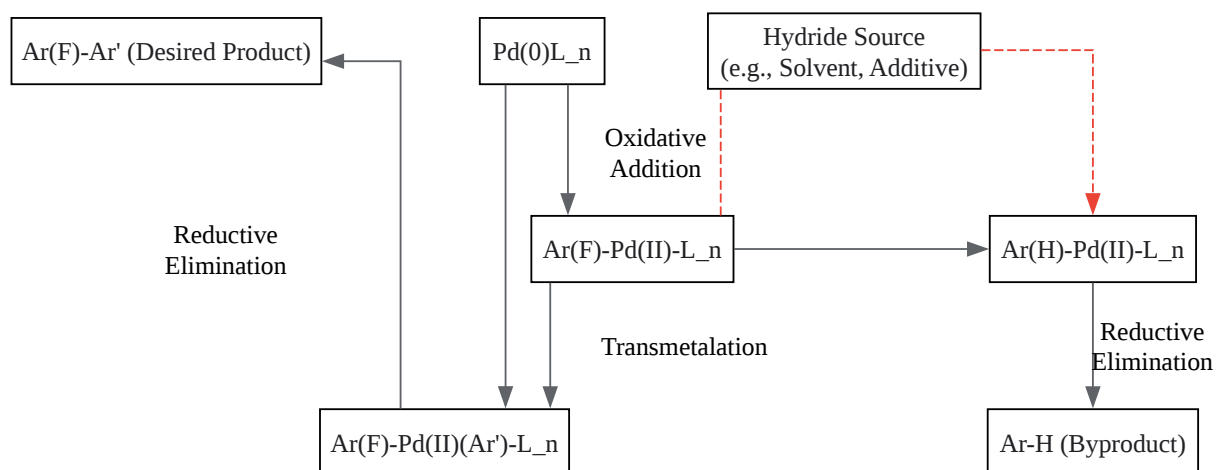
Ar(F)-Ar' (Desired Product)

Pd(0)L_n

Hydride Source (e.g., Solvent, Additive)

Oxidative Addition

Reductive Elimination

Ar(F)-Pd(II)-L_n

Ar(H)-Pd(II)-L_n

Transmetalation

Reductive Elimination

Ar(F)-Pd(II)(Ar')-L_n

Ar-H (Byproduct)